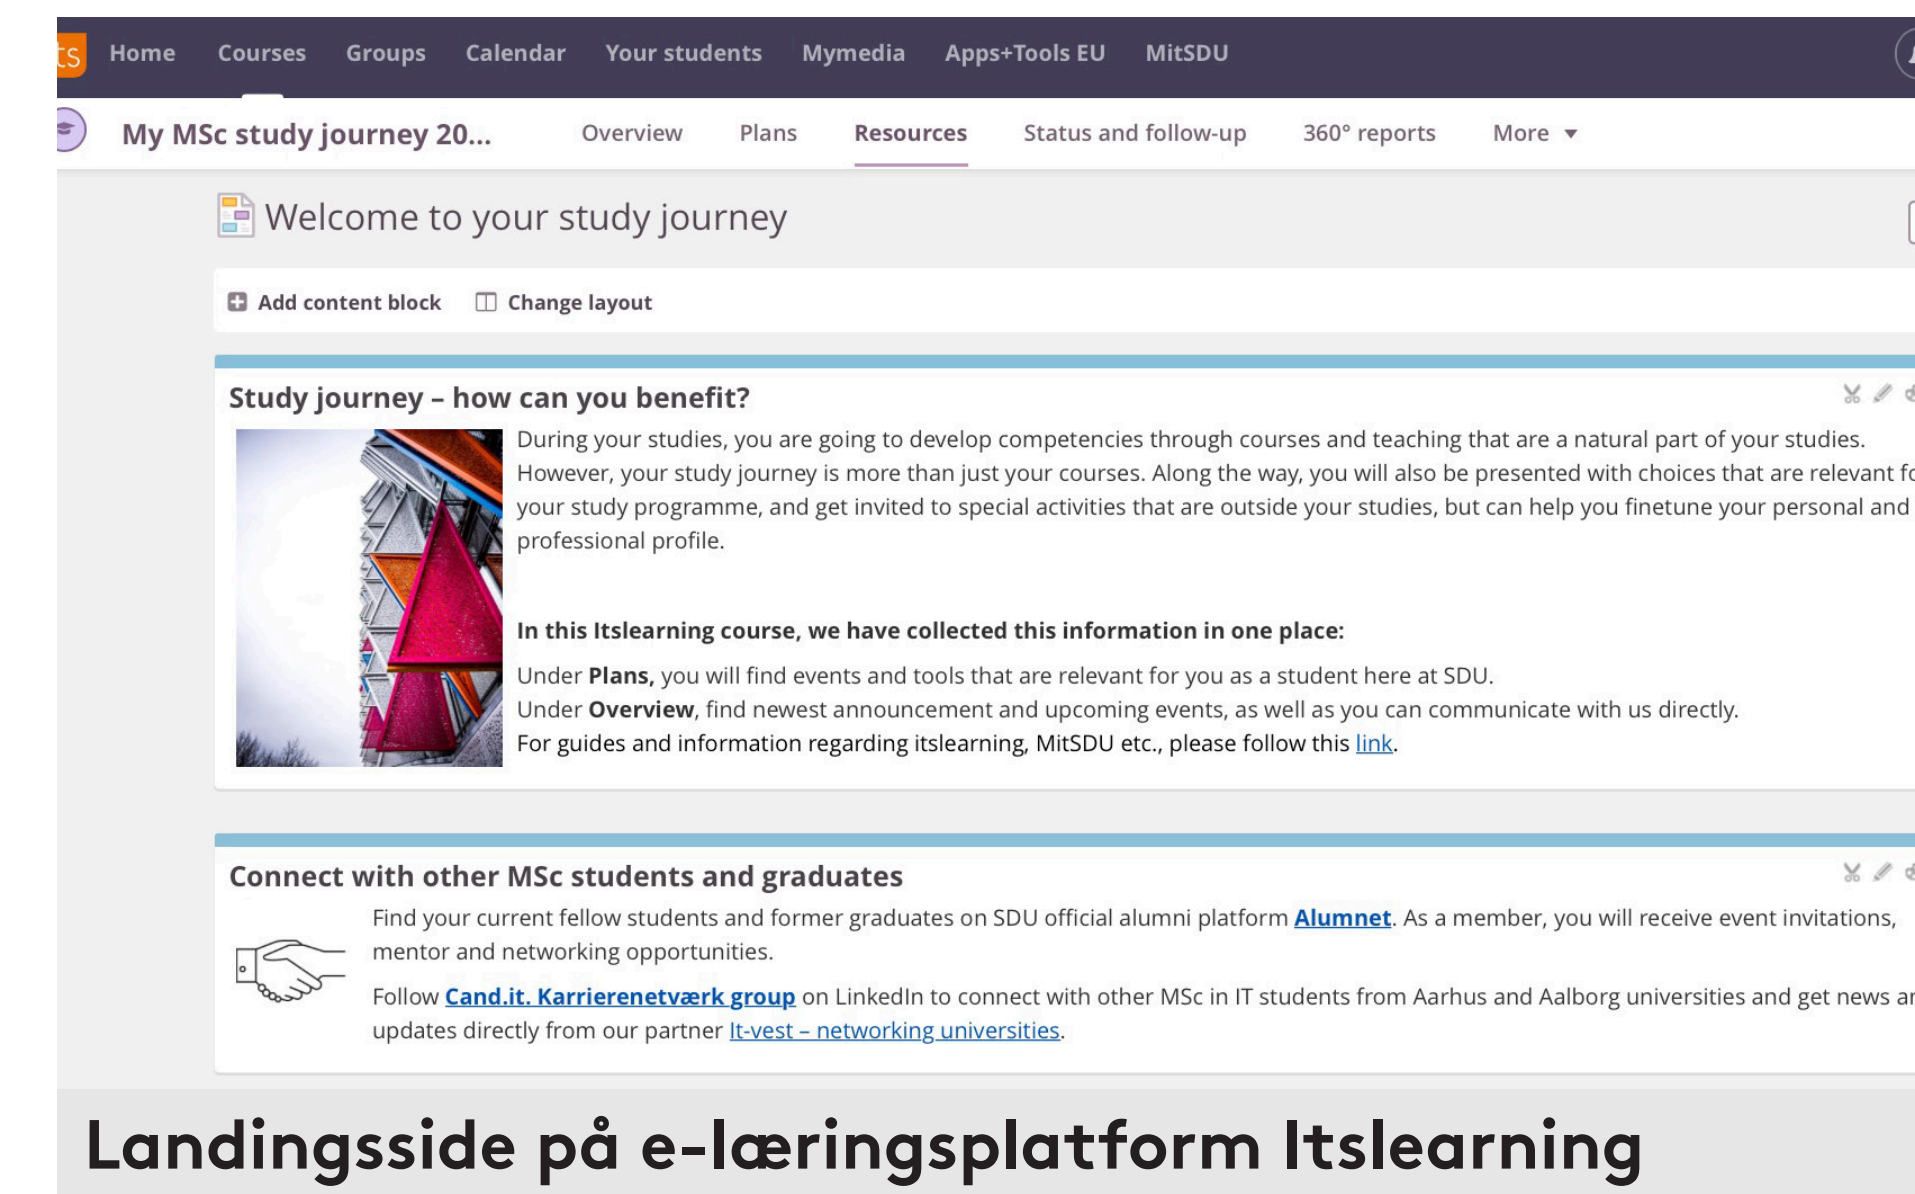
ts Home Courses Groups Calendar Your students Mymedia Apps+Tools EU MitSDU

My MSc study journey 20... Overview Plans Resources Status and follow-up 360° reports More ▾

Welcome to your study journey

Add content block Change layout

Study journey – how can you benefit?

During your studies, you are going to develop competencies through courses and teaching that are a natural part of your studies. However, your study journey is more than just your courses. Along the way, you will also be presented with choices that are relevant fo your study programme, and get invited to special activities that are outside your studies, but can help you finetune your personal and professional profile.

In this Itslearning course, we have collected this information in one place:

Under Plans, you will find events and tools that are relevant for you as a student here at SDU.
Under Overview, find newest announcement and upcoming events, as well as you can communicate with us directly.
For guides and information regarding itslearning, MitSDU etc., please follow this link.

Connect with other MSc students and graduates

Find your current fellow students and former graduates on SDU official alumni platform Alumnet. As a member, you will receive event invitations, mentor and networking opportunities.

Follow Cand.it. Karrierenetværk group on LinkedIn to connect with other MSc in IT students from Aarhus and Aalborg universities and get news ar updates directly from our partner It-vest – networking universities.

Landingsside på e-læringsplatform Itslearning